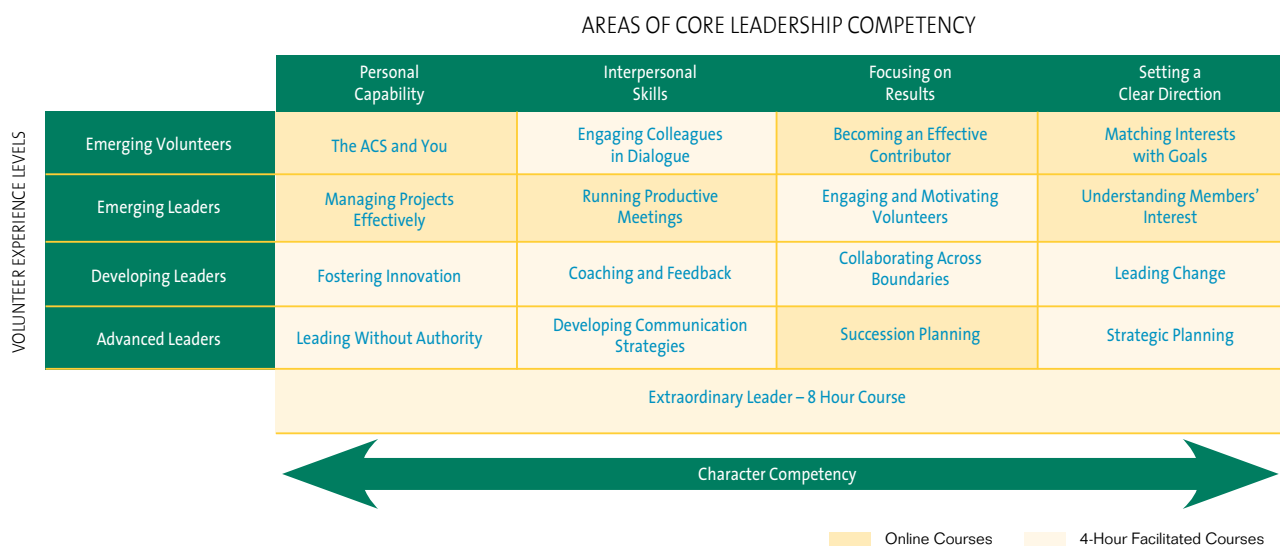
AREAS OF CORE LEADERSHIP COMPETENCY

VOLUNTEER EXPERIENCE LEVELS

| | Personal Capability | Interpersonal Skills | Focusing on Results | Setting a Clear Direction |
|---|---|---|---|---|
| Emerging Volunteers | The ACS and You | Engaging Colleagues in Dialogue | Becoming an Effective Contributor | Matching Interests with Goals |
| Emerging Leaders | Managing Projects Effectively | Running Productive Meetings | Engaging and Motivating Volunteers | Understanding Members' Interest |
| Developing Leaders | Fostering Innovation | Coaching and Feedback | Collaborating Across Boundaries | Leading Change |
| Advanced Leaders | Leading Without Authority | Developing Communication Strategies | Succession Planning | Strategic Planning |

Extraordinary Leader – 8 Hour Course

Character Competency

Online Courses

4-Hour Facilitated Courses